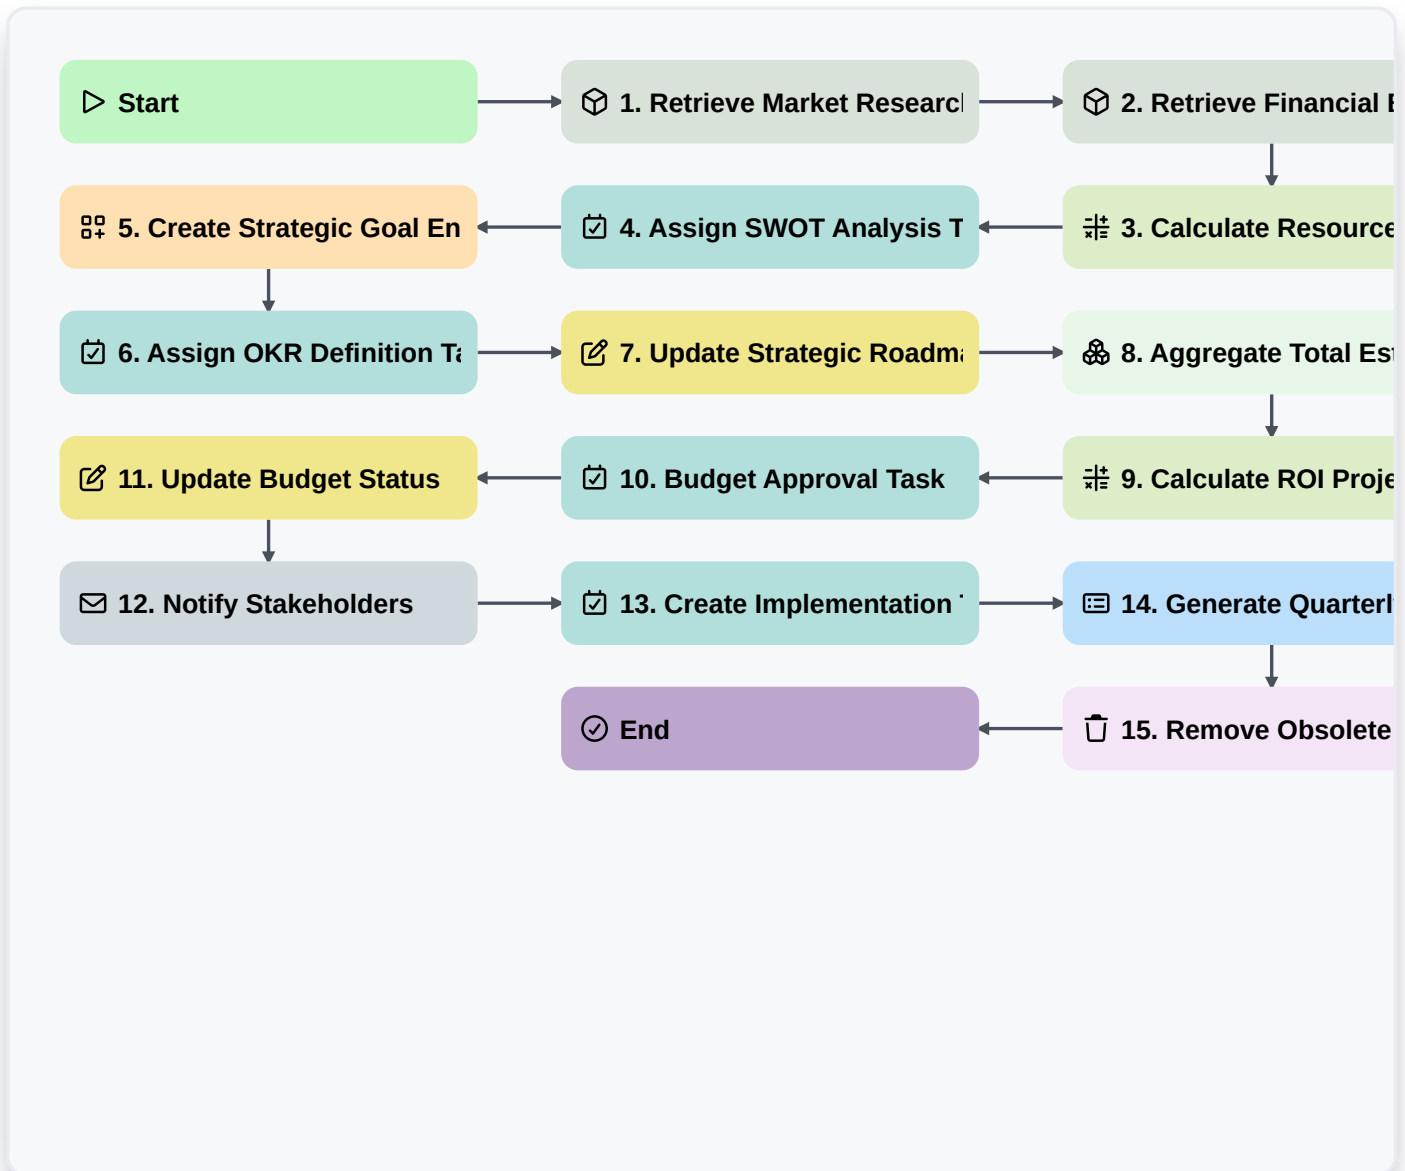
Start

1. Retrieve Market Researc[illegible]

2. Retrieve Financial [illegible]

5. Create Strategic Goal En

4. Assign SWOT Analysis T

3. Calculate Resource

6. Assign OKR Definition T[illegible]

7. Update Strategic Roadm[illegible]

8. Aggregate Total Es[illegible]

11. Update Budget Status

10. Budget Approval Task

9. Calculate ROI Proje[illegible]

12. Notify Stakeholders

13. Create Implementation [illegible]

14. Generate Quarterl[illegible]

End

15. Remove Obsolete